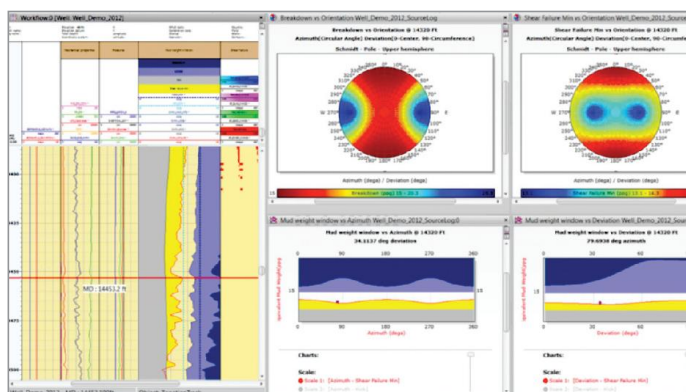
Workflow1[Well: Well_Demo_2012]

Breakdown vs Orientation Well_Demo_2012_SourceLog

Breakdown vs Orientation @ 14320 ft

Azimuth(Circular Angle) Deviation(0-Center, 90-Circumference)

Schmidt - Pole - Upper hemisphere

Azimuth (deg) / Deviation (deg)

Breakdown (ppg) 15 - 19.3

Shear failure Min vs Orientation Well_Demo_2012_Source

Shear Failure Min vs Orientation @ 14320 ft

Azimuth(Circular Angle) Deviation(0-Center, 90-Circ

Schmidt - Pole - Upper hemisphere

Shear failure Min (ppg) 13 - 14.3

Mud weight window vs Azimuth Well_Demo_2012_SourceLog

Mud weight window vs Azimuth @ 14320 ft

24.1137 deg deviation

0 90 180 270 360

Azimuth (degs)

Mud weight window vs Deviation Well_Demo_2012_Source

Mud weight window vs Deviation @ 14320 ft

79.6930 deg azimuth

0 30 60

Deviation (degs)

MD : 14453.2 ft

Charts:

Scale:

Scale 1: [Azimuth - Shear failure Min]

Charts:

Scale:

Scale 1: [Deviation - Shear failure Min]